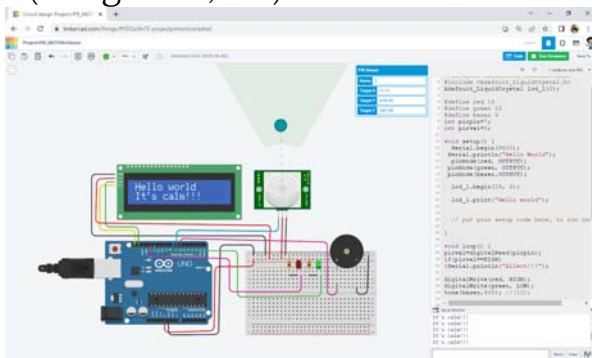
Hello world
It's calm!!!

#include <Adafruit_LiquidCrystal.h>
Adafruit_LiquidCrystal lcd_1(0);

#define red 13
#define green 12
#define buzz 8
int pinpir=7;
int pirval=0;

void setup() {
Serial.begin(9600);
Serial.println("Hello World");
pinMode(red, OUTPUT);
pinMode(green, OUTPUT);
pinMode(buzz, OUTPUT);

lcd_1.begin(16, 2);

lcd_1.print("Hello world");

// put your setup code here, to run on

}

void loop() {
pirval=digitalRead(pinpir);
if(pirval==HIGH)
{Serial.println("Alert!!!");

digitalWrite(red, HIGH);
digitalWrite(green, LOW);
tone(buzz, 400); //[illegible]

It's calm!!!
It's calm!!!
It's calm!!!
It's calm!!!
It's calm!!!

UNO